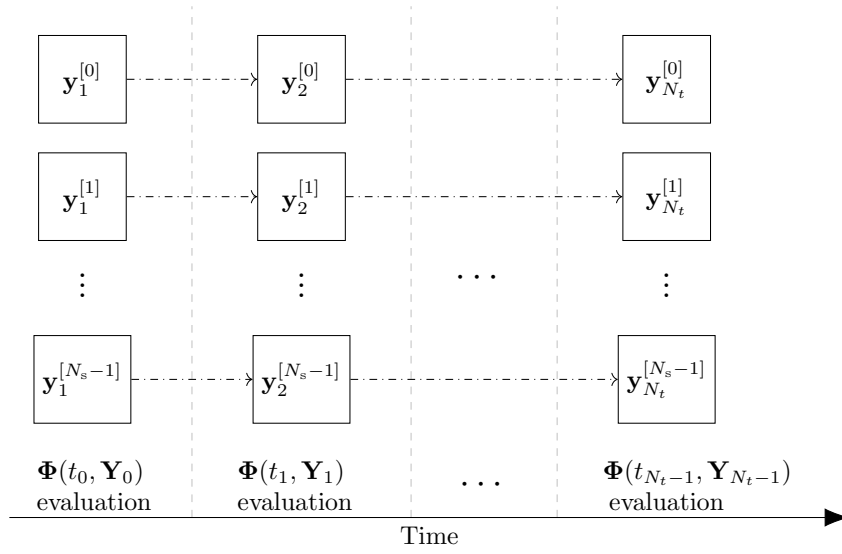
$\mathbf{y}_1^{[0]}$ $\mathbf{y}_2^{[0]}$ $\mathbf{y}_{N_t}^{[0]}$

$\mathbf{y}_1^{[1]}$ $\mathbf{y}_2^{[1]}$ $\mathbf{y}_{N_t}^{[1]}$

$\vdots$ $\vdots$ $\cdots$ $\vdots$

$\mathbf{y}_1^{[N_s-1]}$ $\mathbf{y}_2^{[N_s-1]}$ $\mathbf{y}_{N_t}^{[N_s-1]}$

$\mathbf{\Phi}(t_0, \mathbf{Y}_0)$ evaluation

$\mathbf{\Phi}(t_1, \mathbf{Y}_1)$ evaluation

$\cdots$

$\mathbf{\Phi}(t_{N_t-1}, \mathbf{Y}_{N_t-1})$ evaluation

Time